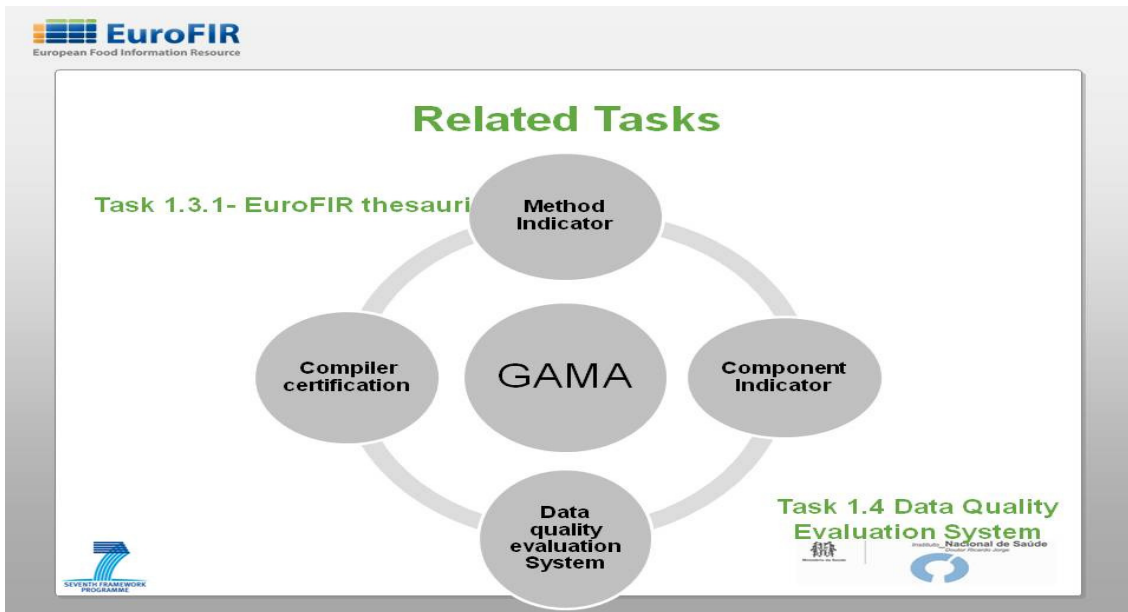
EuroFIR
European Food Information Resource

Related Tasks

Task 1.3.1- EuroFIR thesauri

Method Indicator

Compiler certification

GAMA

Component Indicator

Data quality evaluation System

Task 1.4 Data Quality Evaluation System

SEVENTH FRAMEWORK PROGRAMME

Instituto Nacional de Saúde Doutor Ricardo Jorge

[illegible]